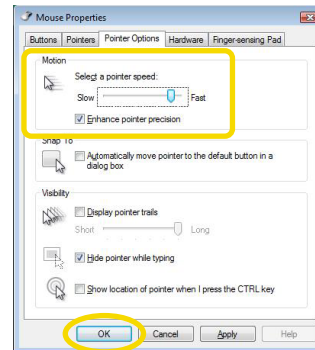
Mouse Properties

Buttons | Pointers | Pointer Options | Hardware | Finger-sensing Pad

Motion

Select a pointer speed:

Slow Fast

Enhance pointer precision

Snap To

Automatically move pointer to the default button in a dialog box

Visibility

Display pointer trails

Short Long

Hide pointer while typing

Show location of pointer when I press the CTRL key

OK Cancel Apply Help